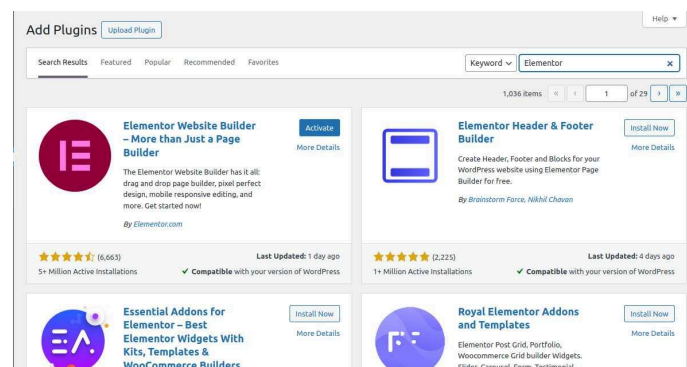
Add Plugins Upload Plugin

Help ▾

Search Results Featured Popular Recommended Favorites

Keyword ∨ Elementor ×

1,036 items « ‹ 1 of 29 › »

Elementor Website Builder – More than Just a Page Builder

Activate

More Details

The Elementor Website Builder has it all: drag and drop page builder, pixel perfect design, mobile responsive editing, and more. Get started now!

By Elementor.com

(6,663)

Last Updated: 1 day ago

5+ Million Active Installations

✔ Compatible with your version of WordPress

Elementor Header & Footer Builder

Install Now

More Details

Create Header, Footer and Blocks for your WordPress website using Elementor Page Builder for free.

By Brainstorm Force, Nikhil Chavan

(2,225)

Last Updated: 4 days ago

1+ Million Active Installations

✔ Compatible with your version of WordPress

Essential Addons for Elementor – Best Elementor Widgets With Kits, Templates & WooCommerce Builders

Install Now

More Details

Royal Elementor Addons and Templates

Install Now

More Details

Elementor Post Grid, Portfolio, Woocommerce Grid builder Widgets. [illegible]